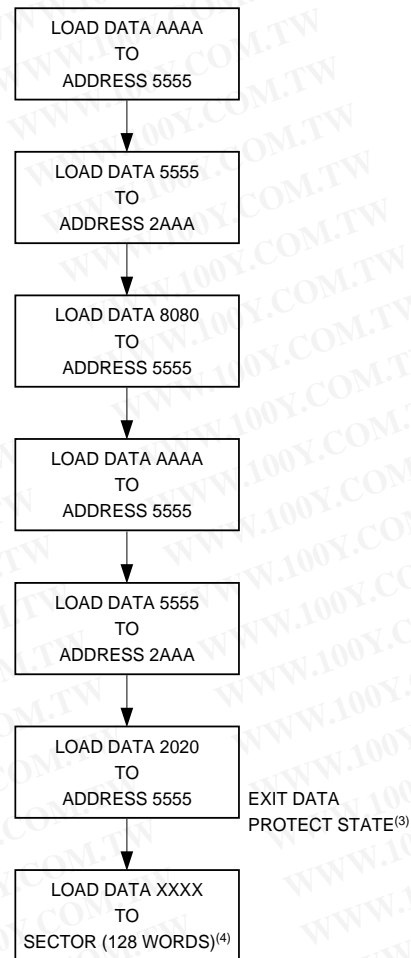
LOAD DATA AAAA
TO
ADDRESS 5555

LOAD DATA 5555
TO
ADDRESS 2AAA

LOAD DATA 8080
TO
ADDRESS 5555

LOAD DATA AAAA
TO
ADDRESS 5555

LOAD DATA 5555
TO
ADDRESS 2AAA

LOAD DATA 2020
TO
ADDRESS 5555

EXIT DATA
PROTECT STATE$^{(3)}$

LOAD DATA XXXX
TO
SECTOR (128 WORDS)$^{(4)}$

WWW.100Y.COM.TW